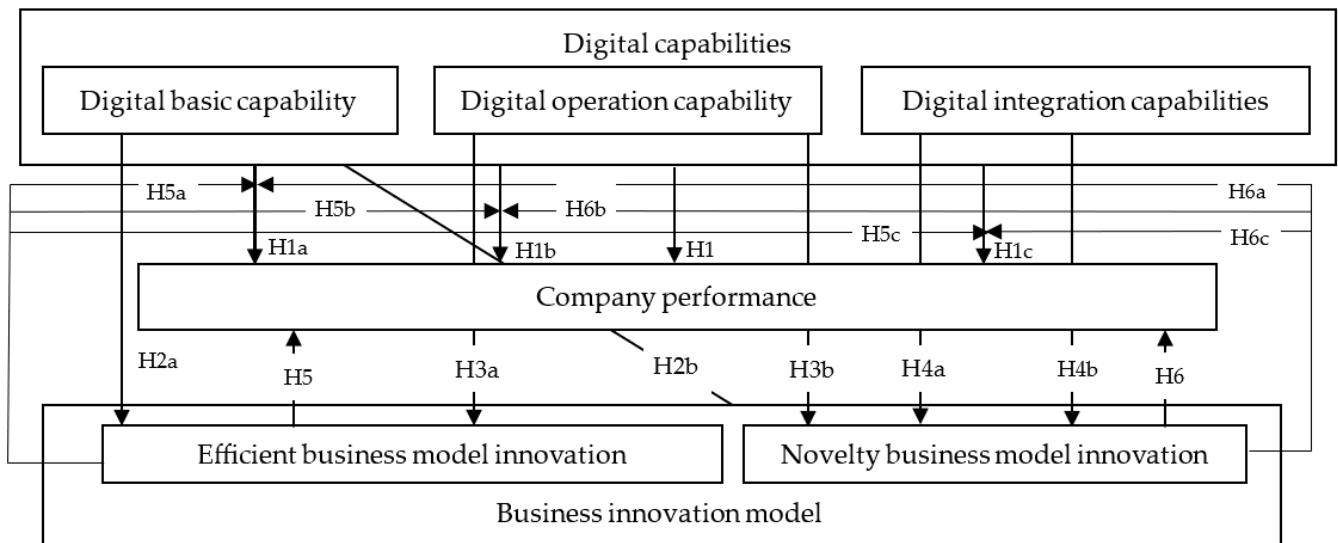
Digital capabilities

Digital basic capability

Digital operation capability

Digital integration capabilities

H5a

H6a

H5b

H6b

H5c

H6c

H1a

H1b

H1

H1c

Company performance

H2a

H5

H3a

H2b

H3b

H4a

H4b

H6

Efficient business model innovation

Novelty business model innovation

Business innovation model